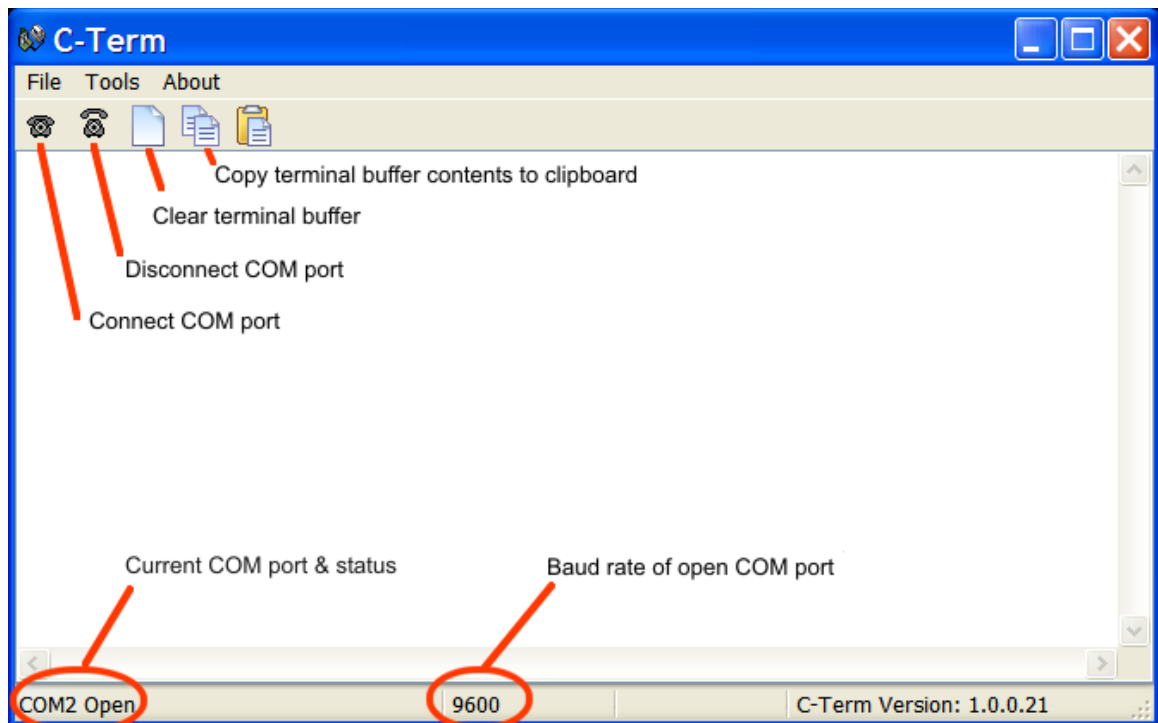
C-Term

File Tools About

Copy terminal buffer contents to clipboard

Clear terminal buffer

Disconnect COM port

Connect COM port

Current COM port & status

Baud rate of open COM port

COM2 Open

9600

C-Term Version: 1.0.0.21